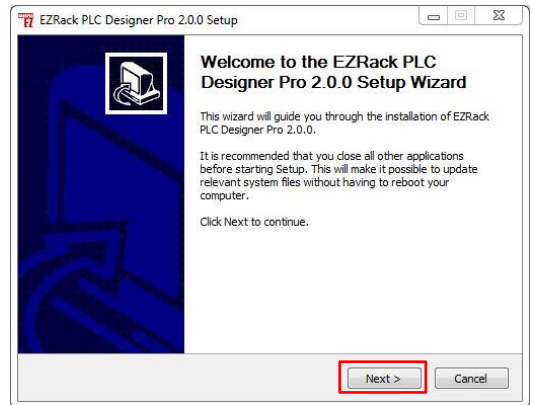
EZRack PLC Designer Pro 2.0.0 Setup

Welcome to the EZRack PLC Designer Pro 2.0.0 Setup Wizard

This wizard will guide you through the installation of EZRack PLC Designer Pro 2.0.0.

It is recommended that you close all other applications before starting Setup. This will make it possible to update relevant system files without having to reboot your computer.

Click Next to continue.

Next >

Cancel